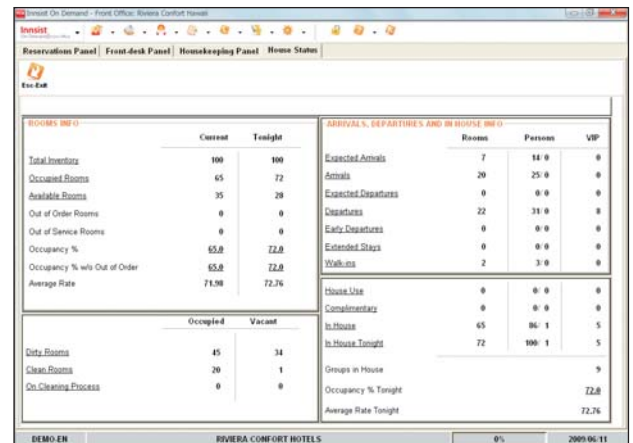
Innsist On Demand - Front Office: Riviera Confort Hawaii

Innsist

Reservations Panel | Front-desk Panel | Housekeeping Panel | House Status

Esc-Exit

ROOMS INFO

| | Current | Tonight |
|---|---|---|
| Total Inventory | 100 | 100 |
| Occupied Rooms | 65 | 72 |
| Available Rooms | 35 | 28 |
| Out of Order Rooms | 0 | 0 |
| Out of Service Rooms | 0 | 0 |
| Occupancy % | 65.0 | 72.0 |
| Occupancy % w/o Out of Order | 65.0 | 72.0 |
| Average Rate | 71.98 | 72.76 |

| | Occupied | Vacant |
|---|---|---|
| Dirty Rooms | 45 | 34 |
| Clean Rooms | 20 | 1 |
| On Cleaning Process | 0 | 0 |

ARRIVALS, DEPARTURES AND IN HOUSE INFO

| | Rooms | Persons | VIP |
|---|---|---|---|
| Expected Arrivals | 7 | 14/ 0 | 0 |
| Arrivals | 20 | 25/ 0 | 0 |
| Expected Departures | 0 | 0/ 0 | 0 |
| Departures | 22 | 31/ 0 | 0 |
| Early Departures | 0 | 0/ 0 | 0 |
| Extended Stays | 0 | 0/ 0 | 0 |
| Walk-ins | 2 | 3/ 0 | 0 |

| | | | |
|---|---|---|---|
| House Use | 0 | 0/ 0 | 0 |
| Complimentary | 0 | 0/ 0 | 0 |
| In House | 65 | 86/ 1 | 5 |
| In House Tonight | 72 | 100/ 1 | 5 |
| Groups in House | | | 9 |
| Occupancy % Tonight | | | 72.0 |
| Average Rate Tonight | | | 72.76 |

DEMO-EN | RIVIERA CONFORT HOTELS | 0% | 2009/06/11